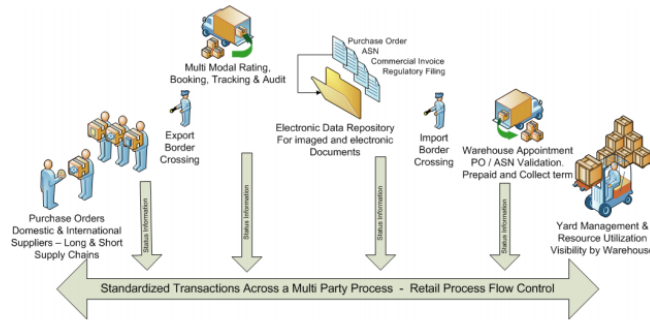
Multi Modal Rating, Booking, Tracking & Audit

Purchase Order
ASN
Commercial Invoice
Regulatory Filing

Export Border Crossing

Electronic Data Repository For imaged and electronic Documents

Import Border Crossing

Warehouse Appointment PO / ASN Validation. Prepaid and Collect term

Purchase Orders Domestic & International Suppliers – Long & Short Supply Chains

Yard Management & Resource Utilization Visibility by Warehouse

Status Information

Status Information

Status Information

Status Information

Standardized Transactions Across a Multi Party Process - Retail Process Flow Control